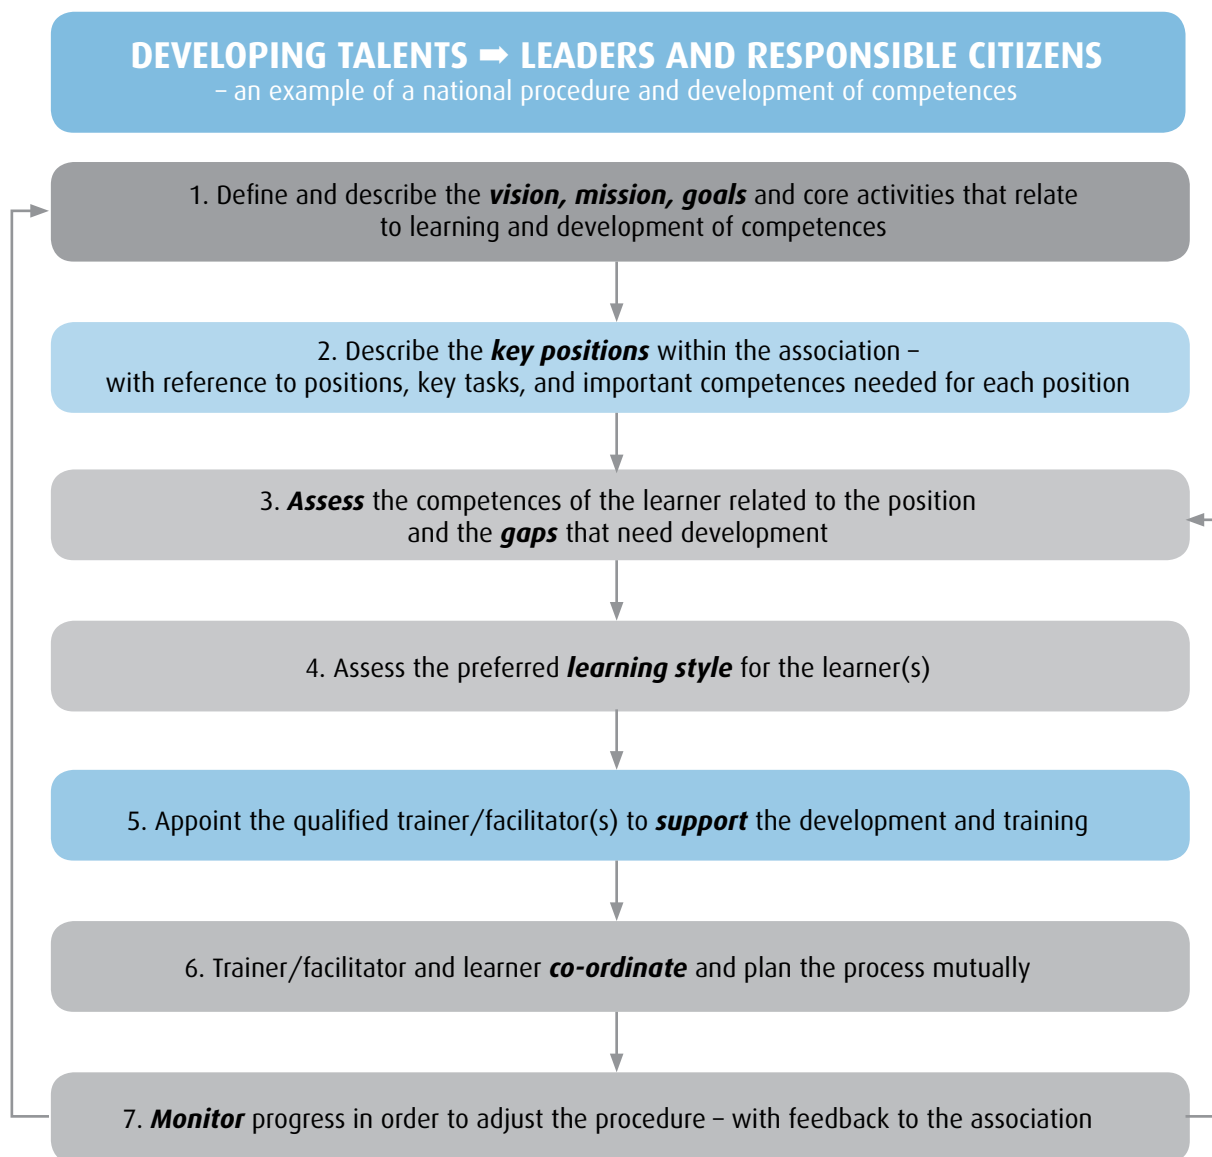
DEVELOPING TALENTS ➡ LEADERS AND RESPONSIBLE CITIZENS
– an example of a national procedure and development of competences

1. Define and describe the vision, mission, goals and core activities that relate to learning and development of competences

2. Describe the key positions within the association – with reference to positions, key tasks, and important competences needed for each position

3. Assess the competences of the learner related to the position and the gaps that need development

4. Assess the preferred learning style for the learner(s)

5. Appoint the qualified trainer/facilitator(s) to support the development and training

6. Trainer/facilitator and learner co-ordinate and plan the process mutually

7. Monitor progress in order to adjust the procedure – with feedback to the association